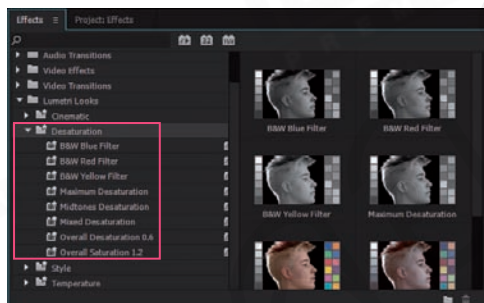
Effects ≡ Project: Effects

Audio Transitions
Video Effects
Video Transitions
Lumetri Looks
Cinematic
Desaturation
B&W Blue Filter
B&W Red Filter
B&W Yellow Filter
Maximum Desaturation
Midtones Desaturation
Mixed Desaturation
Overall Desaturation 0.6
Overall Saturation 1.2
Style
Temperature

B&W Blue Filter
B&W Red Filter
B&W Yellow Filter
Maximum Desaturation